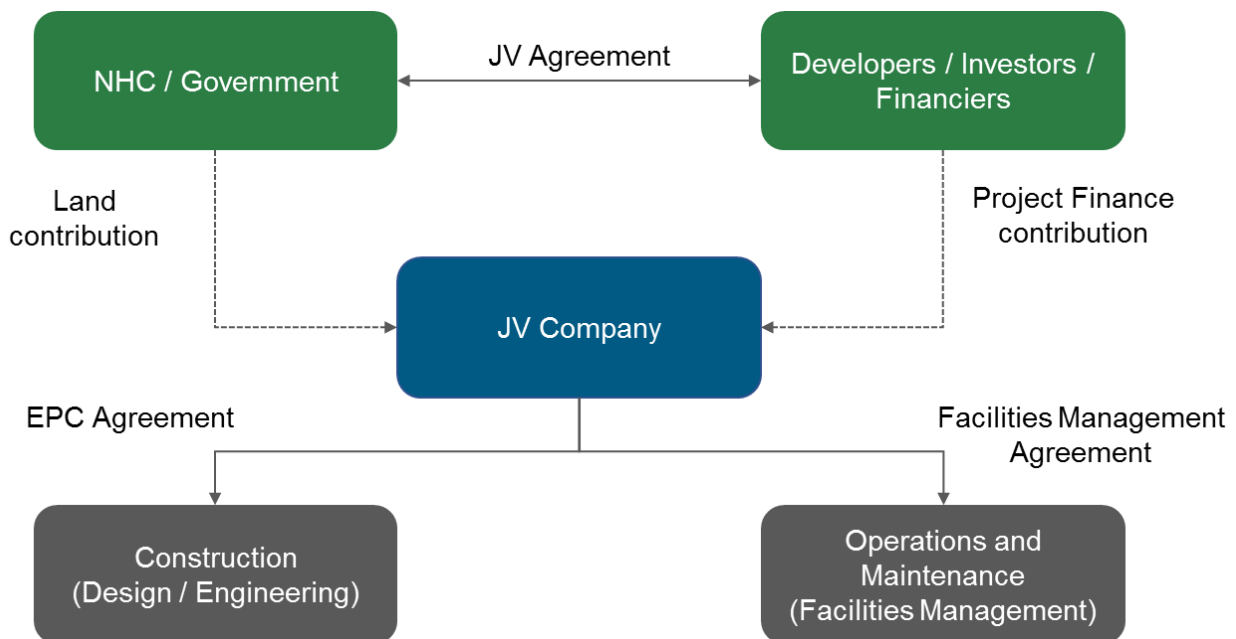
NHC / Government

JV Agreement

Developers / Investors / Financiers

Land contribution

Project Finance contribution

JV Company

EPC Agreement

Facilities Management Agreement

Construction (Design / Engineering)

Operations and Maintenance (Facilities Management)